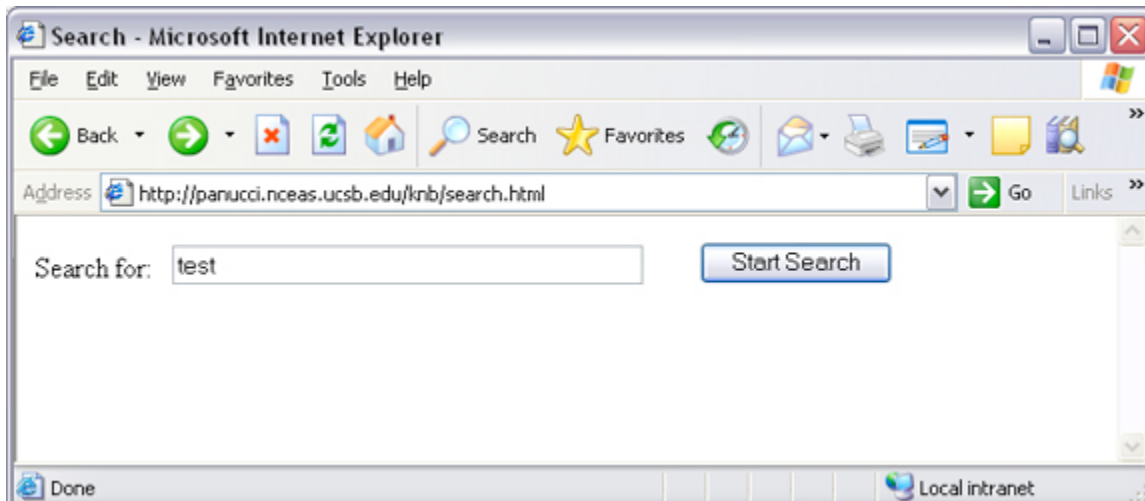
Search - Microsoft Internet Explorer

File Edit View Favorites Tools Help

Back Search Favorites

Address http://panucci.nceas.ucsb.edu/knb/search.html Go Links

Search for: test

Start Search

Done

Local intranet